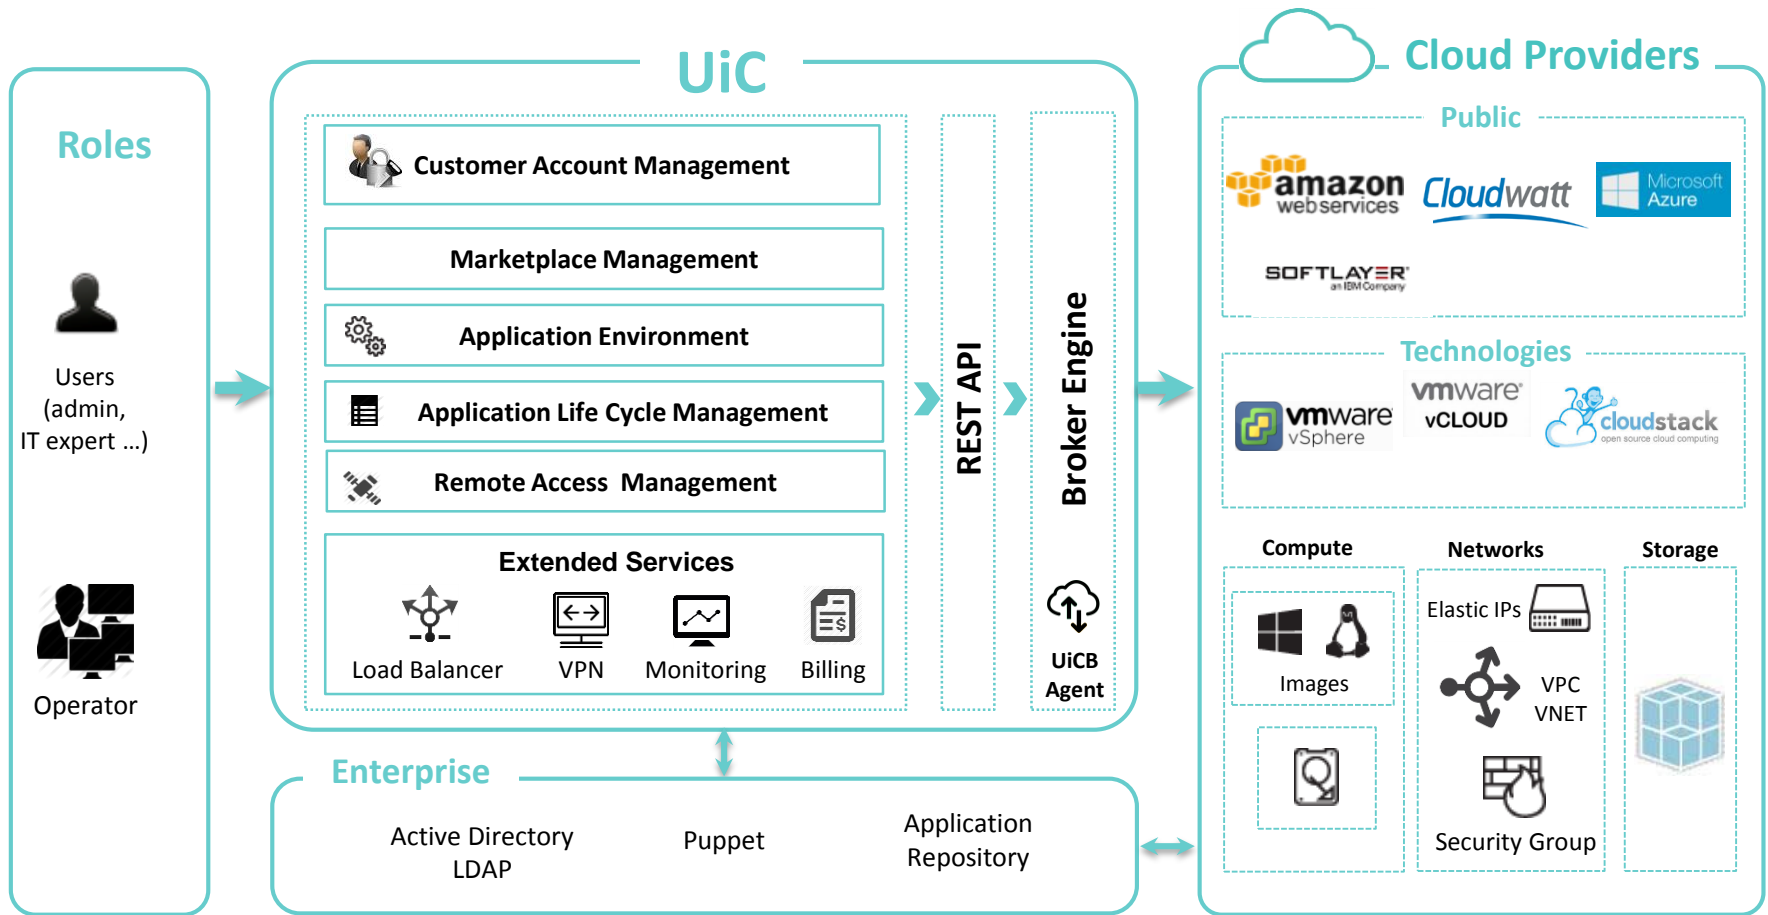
Roles

Users (admin, IT expert ...)

Operator

UiC

Customer Account Management

Marketplace Management

Application Environment

Application Life Cycle Management

Remote Access Management

Extended Services

Load Balancer

VPN

Monitoring

Billing

REST API

Broker Engine

UiCB Agent

Enterprise

Active Directory LDAP

Puppet

Application Repository

Cloud Providers

Public

amazon webservices

Cloudwatt

Microsoft Azure

SOFTLAYER an IBM Company

Technologies

vmware vSphere

vmware vCLOUD

cloudstack open source cloud computing

Compute

Networks

Storage

Images

Elastic IPs

VPC VNET

Security Group